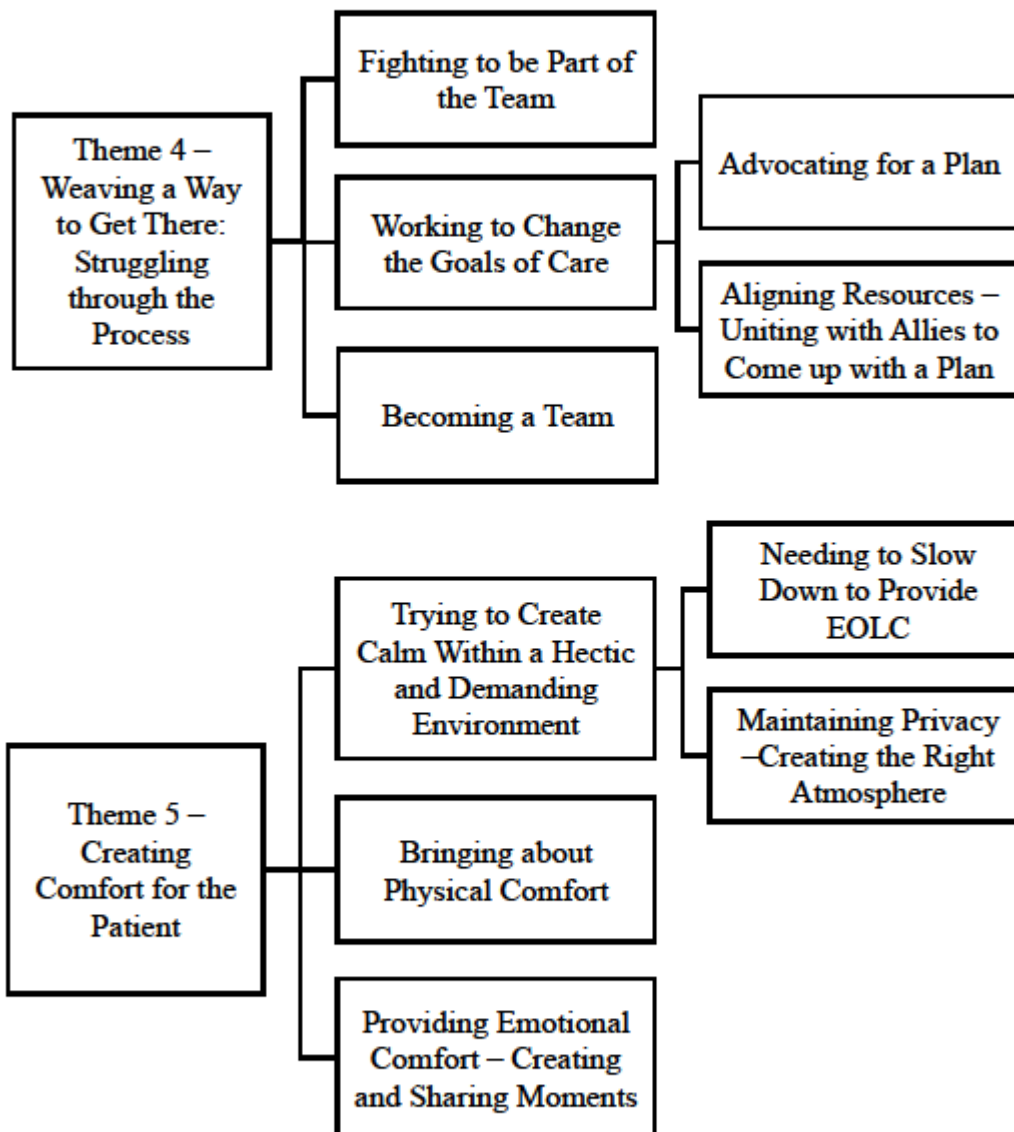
Theme 4 – Weaving a Way to Get There: Struggling through the Process

Fighting to be Part of the Team

Working to Change the Goals of Care

Advocating for a Plan

Aligning Resources – Uniting with Allies to Come up with a Plan

Becoming a Team

Theme 5 – Creating Comfort for the Patient

Trying to Create Calm Within a Hectic and Demanding Environment

Needing to Slow Down to Provide EOLC

Maintaining Privacy –Creating the Right Atmosphere

Bringing about Physical Comfort

Providing Emotional Comfort – Creating and Sharing Moments